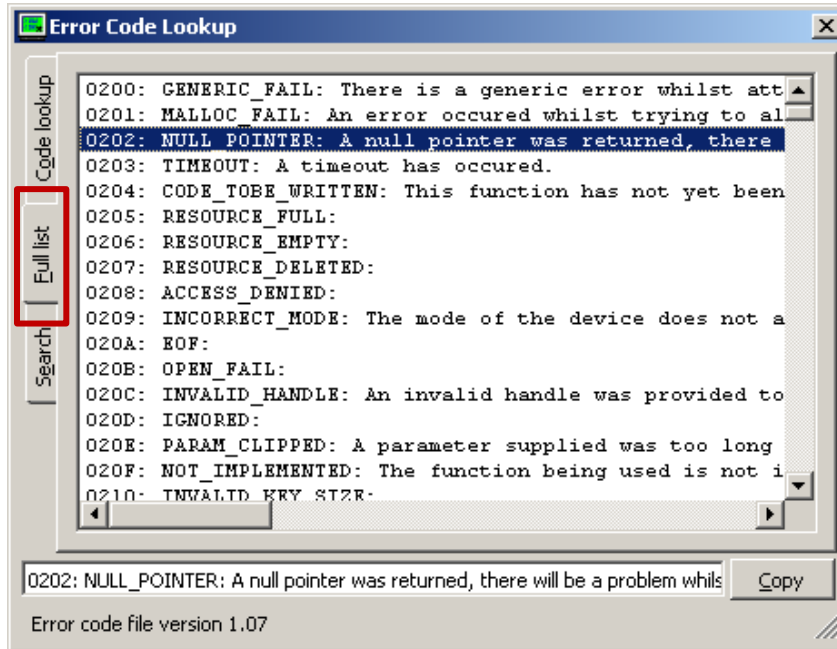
Error Code Lookup

Code lookup
Full list
Search

0200: GENERIC_FAIL: There is a generic error whilst att
0201: MALLOC_FAIL: An error occured whilst trying to al
0202: NULL_POINTER: A null pointer was returned, there
0203: TIMEOUT: A timeout has occured.
0204: CODE_TOBE_WRITTEN: This function has not yet been
0205: RESOURCE_FULL:
0206: RESOURCE_EMPTY:
0207: RESOURCE_DELETED:
0208: ACCESS_DENIED:
0209: INCORRECT_MODE: The mode of the device does not a
020A: EOF:
020B: OPEN_FAIL:
020C: INVALID_HANDLE: An invalid handle was provided to
020D: IGNORED:
020E: PARAM_CLIPPED: A parameter supplied was too long
020F: NOT_IMPLEMENTED: The function being used is not i
0210: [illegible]

0202: NULL_POINTER: A null pointer was returned, there will be a problem whils

Copy

Error code file version 1.07